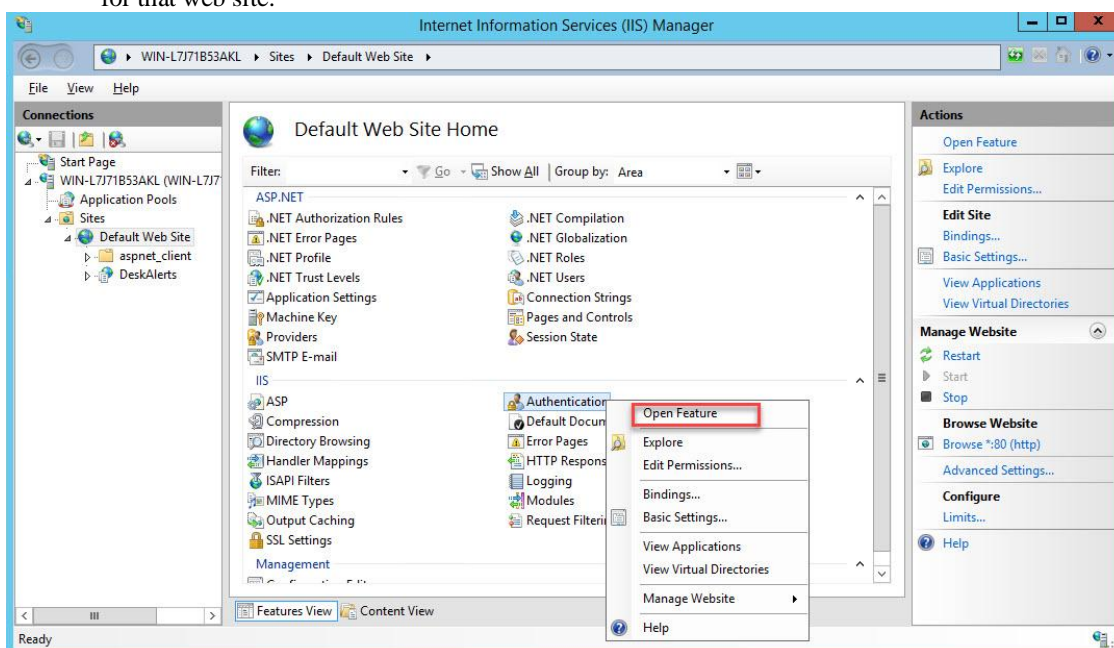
for that web site.

Internet Information Services (IIS) Manager

WIN-L7J71B53AKL ▸ Sites ▸ Default Web Site ▸

File View Help

Connections

Start Page
WIN-L7J71B53AKL (WIN-L7J7
Application Pools
Sites
Default Web Site
aspnet_client
DeskAlerts

Default Web Site Home

Filter: Go Show All | Group by: Area

ASP.NET
.NET Authorization Rules
.NET Error Pages
.NET Profile
.NET Trust Levels
Application Settings
Machine Key
Providers
SMTP E-mail
.NET Compilation
.NET Globalization
.NET Roles
.NET Users
Connection Strings
Pages and Controls
Session State

IIS
ASP
Compression
Directory Browsing
Handler Mappings
ISAPI Filters
MIME Types
Output Caching
SSL Settings
Authentication
Default Docum
Error Pages
HTTP Respons
Logging
Modules
Request Filteri

Management

Open Feature
Explore
Edit Permissions...
Bindings...
Basic Settings...
View Applications
View Virtual Directories
Manage Website
Help

Features View Content View

Actions
Open Feature
Explore
Edit Permissions...
Edit Site
Bindings...
Basic Settings...
View Applications
View Virtual Directories
Manage Website
Restart
Start
Stop
Browse Website
Browse *:80 (http)
Advanced Settings...
Configure
Limits...
Help

Ready